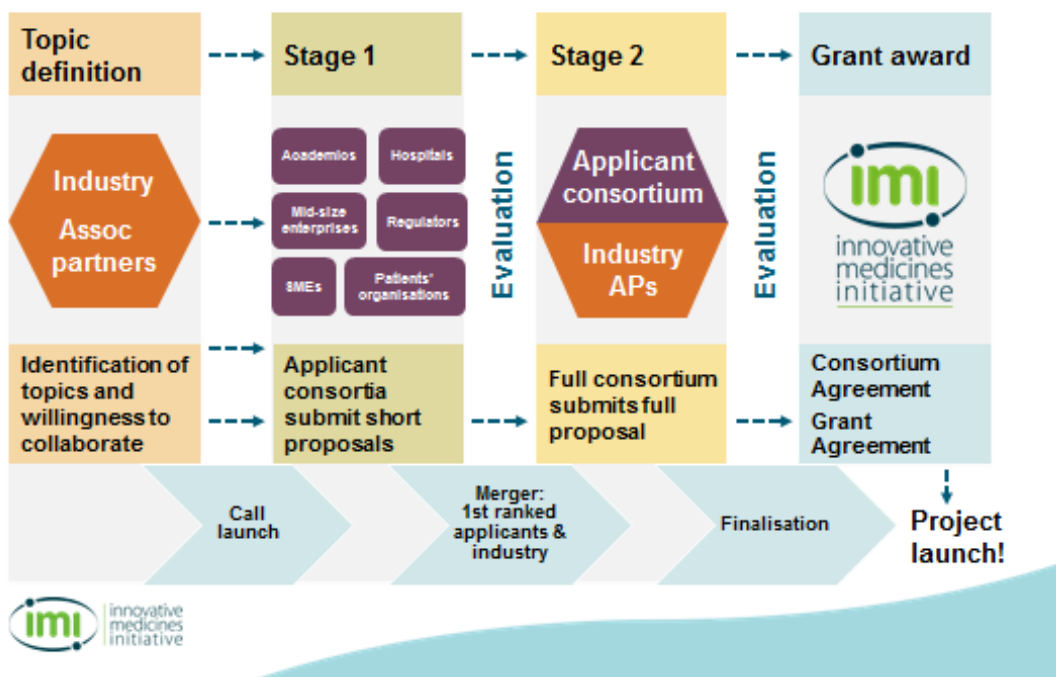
Topic definition

Stage 1

Stage 2

Grant award

Industry

Assoc partners

Academics

Hospitals

Mid-size enterprises

Regulators

SMEs

Patients' organisations

Evaluation

Applicant consortium

Industry APs

Evaluation

imi

innovative medicines initiative

Identification of topics and willingness to collaborate

Applicant consortia submit short proposals

Full consortium submits full proposal

Consortium Agreement

Grant Agreement

Call launch

Merger: 1st ranked applicants & industry

Finalisation

Project launch!

imi innovative medicines initiative